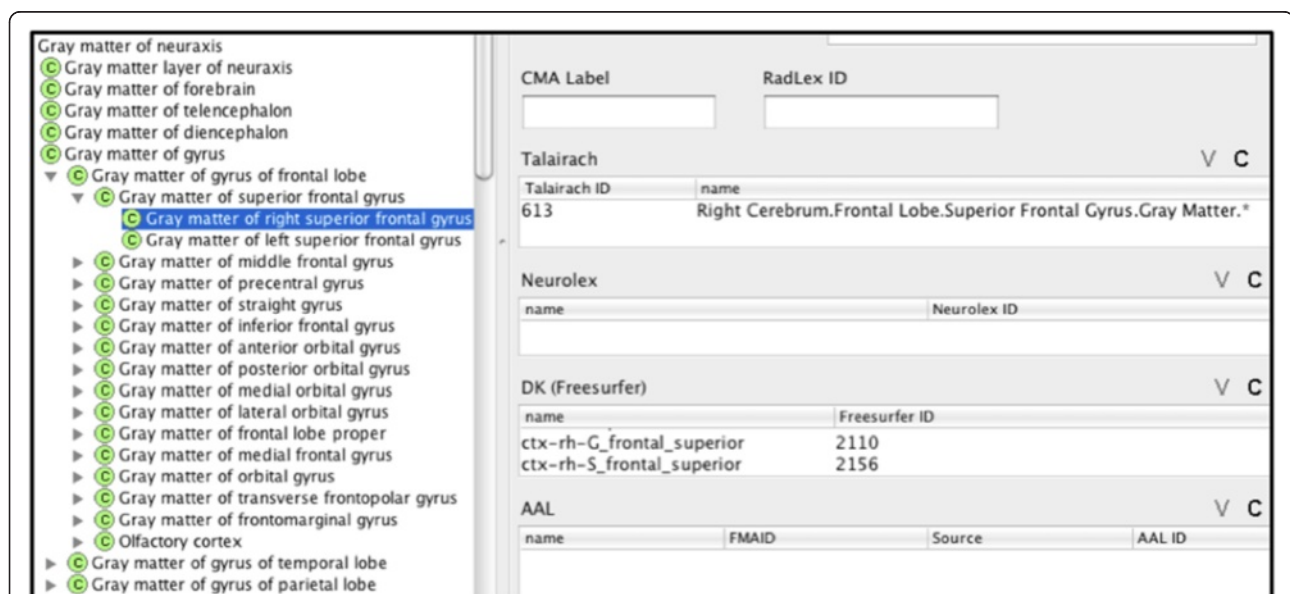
Gray matter of neuraxis
C Gray matter layer of neuraxis
C Gray matter of forebrain
C Gray matter of telencephalon
C Gray matter of diencephalon
C Gray matter of gyrus
C Gray matter of gyrus of frontal lobe
C Gray matter of superior frontal gyrus
C Gray matter of right superior frontal gyrus
C Gray matter of left superior frontal gyrus
C Gray matter of middle frontal gyrus
C Gray matter of precentral gyrus
C Gray matter of straight gyrus
C Gray matter of inferior frontal gyrus
C Gray matter of anterior orbital gyrus
C Gray matter of posterior orbital gyrus
C Gray matter of medial orbital gyrus
C Gray matter of lateral orbital gyrus
C Gray matter of frontal lobe proper
C Gray matter of medial frontal gyrus
C Gray matter of orbital gyrus
C Gray matter of transverse frontopolar gyrus
C Gray matter of frontomarginal gyrus
C Olfactory cortex
C Gray matter of gyrus of temporal lobe
C Gray matter of gyrus of parietal lobe

CMA Label

RadLex ID

Talairach V C

| Talairach ID | name |
|---|---|
| 613 | Right Cerebrum.Frontal Lobe.Superior Frontal Gyrus.Gray Matter.* |

Neurolex V C

| name | Neurolex ID |
|---|---|

DK (Freesurfer) V C

| name | Freesurfer ID |
|---|---|
| ctx-rh-G_frontal_superior | 2110 |
| ctx-rh-S_frontal_superior | 2156 |

AAL V C

| name | FMAID | Source | AAL ID |
|---|---|---|---|